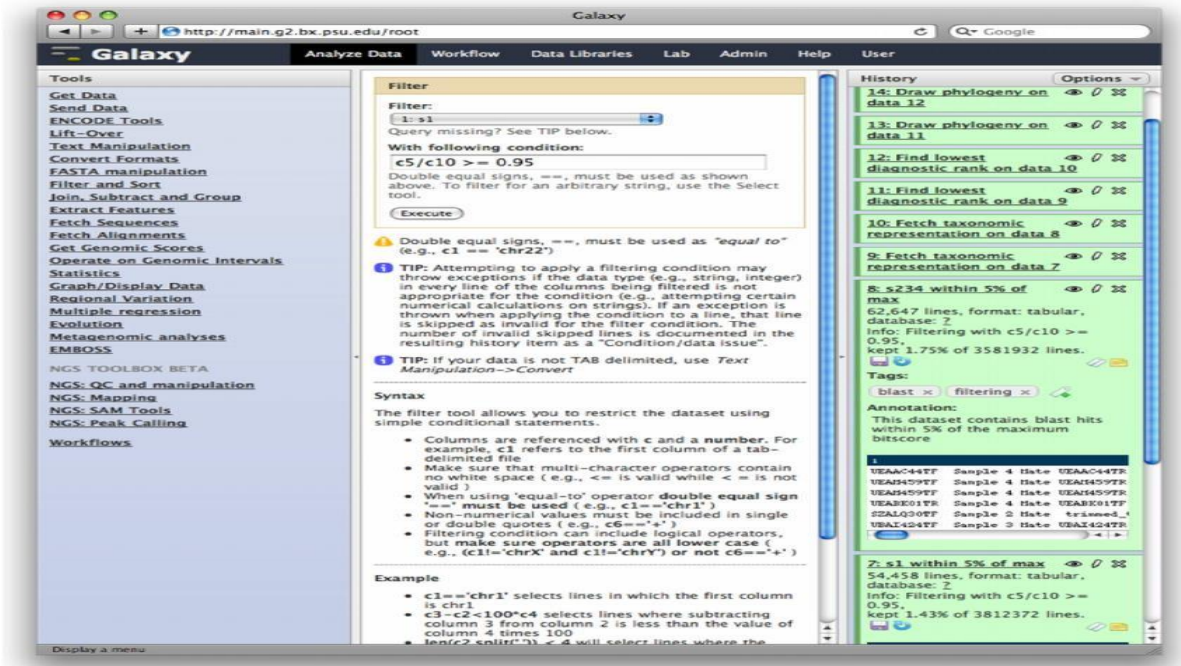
Galaxy

http://main.g2.bx.psu.edu/root

Google

Galaxy

Analyze Data | Workflow | Data Libraries | Lab | Admin | Help | User

Tools

Get Data
Send Data
ENCODE Tools
Lift-Over
Text Manipulation
Convert Formats
FASTA manipulation
Filter and Sort
Join, Subtract and Group
Extract Features
Fetch Sequences
Fetch Alignments
Get Genomic Scores
Operate on Genomic Intervals
Statistics
Graph/Display Data
Regional Variation
Multiple regression
Evolution
Metagenomic analyses
EMBOSS

NGS TOOLBOX BETA

NGS: QC and manipulation
NGS: Mapping
NGS: SAM Tools
NGS: Peak Calling

Workflows

Display a menu

Filter

Filter:
1: s1
Query missing? See TIP below.

With following condition:
c5/c10 >= 0.95
Double equal signs, ==, must be used as shown above. To filter for an arbitrary string, use the Select tool.

Execute

Double equal signs, ==, must be used as "equal to" (e.g., c1 == 'chr22')

TIP: Attempting to apply a filtering condition may throw exceptions if the data type (e.g., string, integer) in every line of the columns being filtered is not appropriate for the condition (e.g., attempting certain numerical calculations on strings). If an exception is thrown when applying the condition to a line, that line is skipped as invalid for the filter condition. The number of invalid skipped lines is documented in the resulting history item as a "Condition/data issue".

TIP: If your data is not TAB delimited, use Text Manipulation->Convert

Syntax

The filter tool allows you to restrict the dataset using simple conditional statements.

- Columns are referenced with c and a number. For example, c1 refers to the first column of a tab-delimited file
- Make sure that multi-character operators contain no white space ( e.g., <= is valid while < = is not valid )
- When using 'equal-to' operator double equal sign '==' must be used ( e.g., c1=='chr1' )
- Non-numerical values must be included in single or double quotes ( e.g., c6=='+' )
- Filtering condition can include logical operators, but make sure operators are all lower case ( e.g., (c1!='chrX' and c1!='chrY') or not c6=='+' )

Example

- c1=='chr1' selects lines in which the first column is chr1
- c3-c2<100*c4 selects lines where subtracting column 3 from column 2 is less than the value of column 4 times 100
- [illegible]

History

Options

14: Draw phylogeny on data 12

13: Draw phylogeny on data 11

12: Find lowest diagnostic rank on data 10

11: Find lowest diagnostic rank on data 9

10: Fetch taxonomic representation on data 8

9: Fetch taxonomic representation on data 7

8: s234 within 5% of max
62,647 lines, format: tabular, database: ?
Info: Filtering with c5/c10 >= 0.95,
kept 1.75% of 3581932 lines.

Tags:
blast × | filtering ×

Annotation:
This dataset contains blast hits within 5% of the maximum bitscore

| 1 | | |
|---|---|---|
| UEAAC44TF | Sample 4 Hate | UEAAC44TR |
| UEAH459TF | Sample 4 Hate | UEAH459TR |
| UEAH459TF | Sample 4 Hate | UEAH459TR |
| UEABK01TF | Sample 4 Hate | UEABK01TF |
| SZALQ30TF | Sample 2 Hate | trimed_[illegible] |
| UBAI424TF | Sample 3 Hate | UBAI424TR |

7: s1 within 5% of max
54,458 lines, format: tabular, database: ?
Info: Filtering with c5/c10 >= 0.95,
kept 1.43% of 3812372 lines.